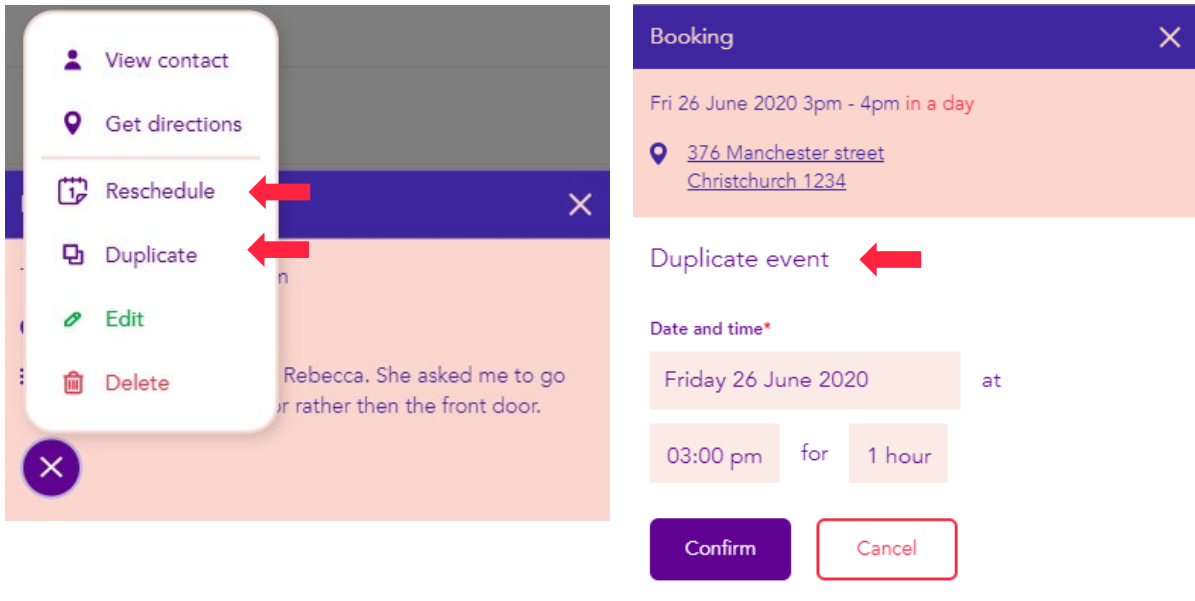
View contact

Get directions

Reschedule

Duplicate

Edit

Delete

n

Rebecca. She asked me to go
r rather then the front door.

Booking

Fri 26 June 2020 3pm - 4pm in a day

376 Manchester street
Christchurch 1234

Duplicate event

Date and time*

Friday 26 June 2020 at

03:00 pm for 1 hour

Confirm

Cancel